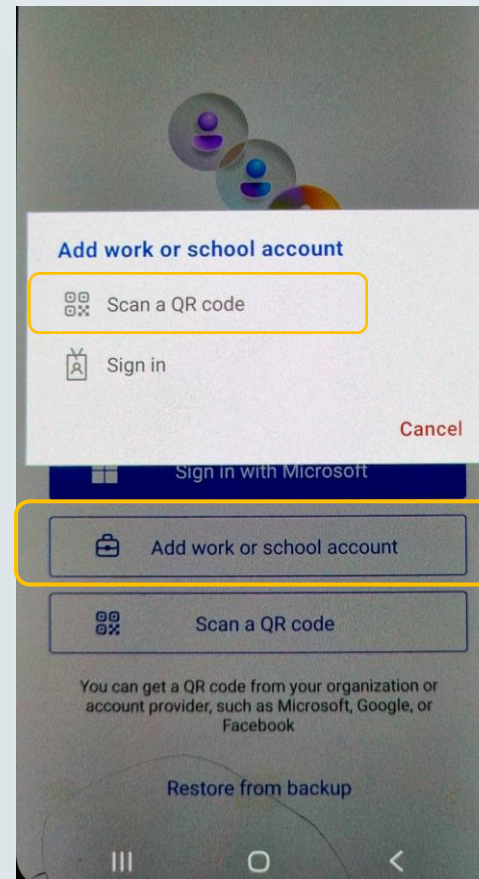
Add work or school account

Scan a QR code

Sign in

Cancel

Sign in with Microsoft

Add work or school account

Scan a QR code

You can get a QR code from your organization or account provider, such as Microsoft, Google, or Facebook

Restore from backup